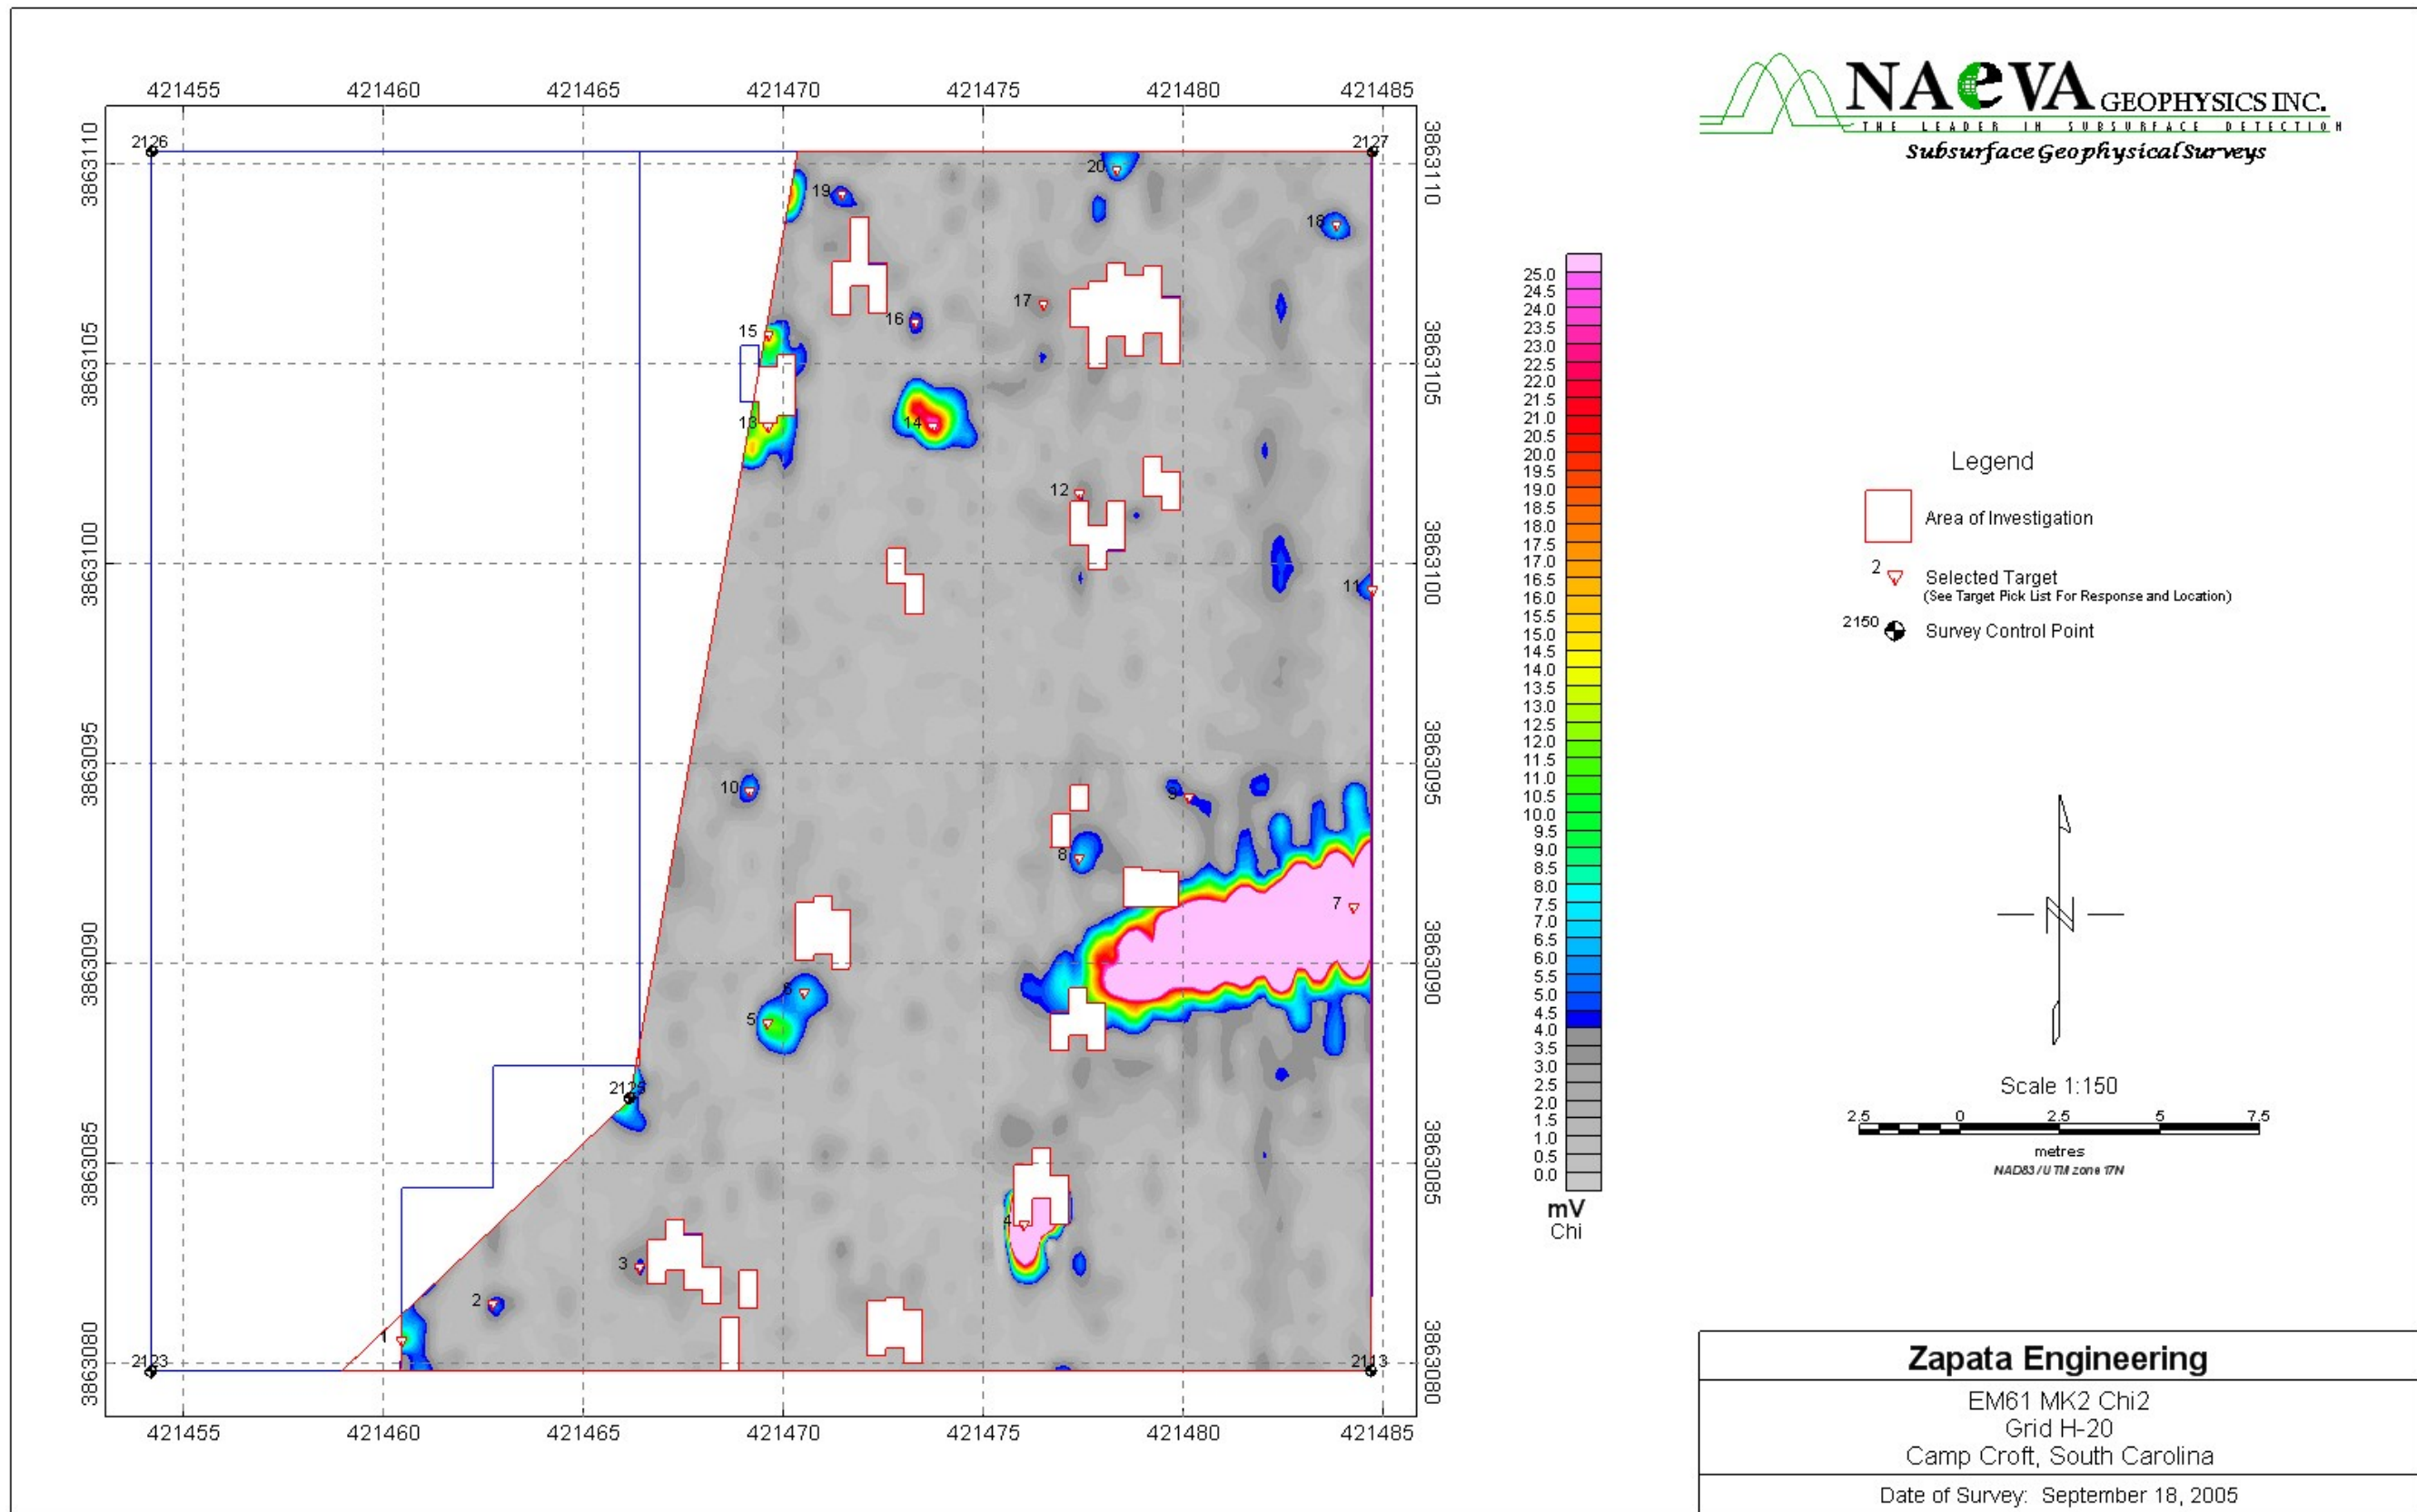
421455 421460 421465 421470 421475 421480 421485

3863110 3863105 3863100 3863095 3863090 3863085 3863080

2126 2127 2123 2113 2125

20 19 18 17 16 15 14 13 12 11 10 9 8 7 6 5 4 3 2 1

3863110 3863105 3863100 3863095 3863090 3863085 3863080

421455 421460 421465 421470 421475 421480 421485

NAEVA GEOPHYSICS INC.
THE LEADER IN SUBSURFACE DETECTION
Subsurface Geophysical Surveys

25.0 24.5 24.0 23.5 23.0 22.5 22.0 21.5 21.0 20.5 20.0 19.5 19.0 18.5 18.0 17.5 17.0 16.5 16.0 15.5 15.0 14.5 14.0 13.5 13.0 12.5 12.0 11.5 11.0 10.5 10.0 9.5 9.0 8.5 8.0 7.5 7.0 6.5 6.0 5.5 5.0 4.5 4.0 3.5 3.0 2.5 2.0 1.5 1.0 0.5 0.0
mV
Chi

Legend
Area of Investigation
2 Selected Target
(See Target Pick List For Response and Location)
2150 Survey Control Point

Scale 1:150
2.5 0 2.5 5 7.5
metres
NAD83 / UTM zone 17N

Zapata Engineering
EM61 MK2 Chi2
Grid H-20
Camp Croft, South Carolina
Date of Survey: September 18, 2005